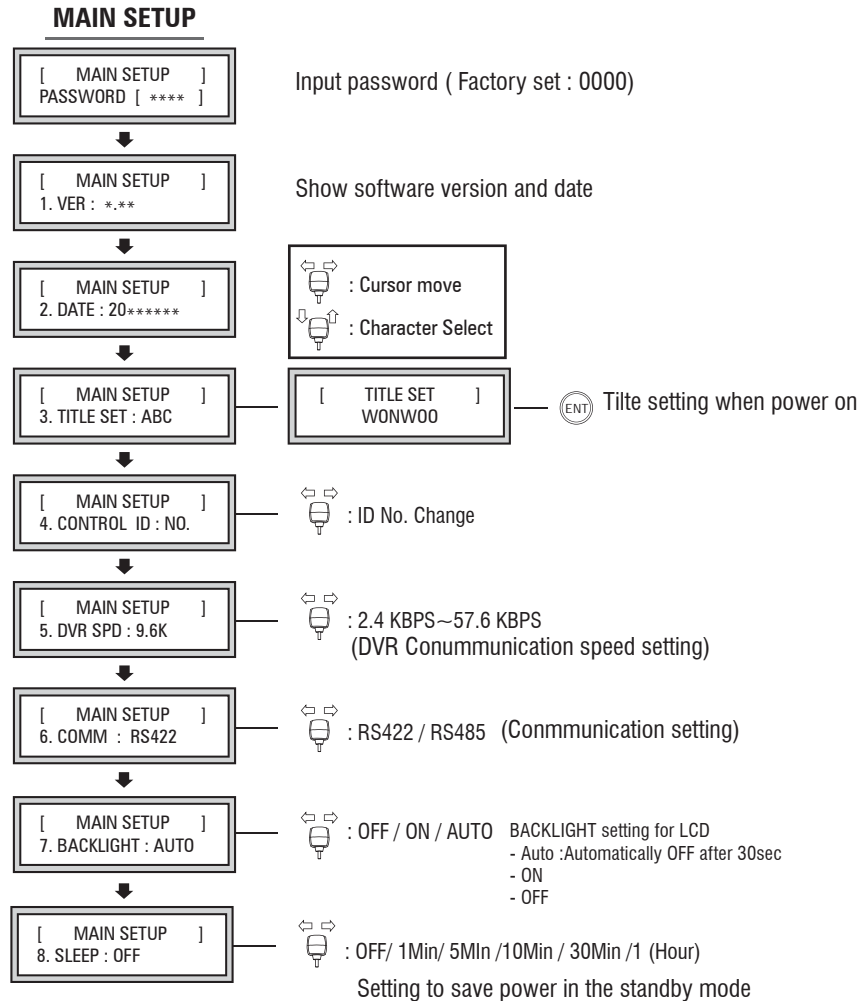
MAIN SETUP

[ MAIN SETUP ]
PASSWORD [ **** ]

Input password ( Factory set : 0000)

[ MAIN SETUP ]
1. VER : *.**

Show software version and date

[ MAIN SETUP ]
2. DATE : 20******

: Cursor move

: Character Select

[ MAIN SETUP ]
3. TITLE SET : ABC

[ TITLE SET ]
WONWOO

ENT Tilte setting when power on

[ MAIN SETUP ]
4. CONTROL ID : NO.

: ID No. Change

[ MAIN SETUP ]
5. DVR SPD : 9.6K

: 2.4 KBPS~57.6 KBPS
(DVR Conummunication speed setting)

[ MAIN SETUP ]
6. COMM : RS422

: RS422 / RS485 (Conmmunication setting)

[ MAIN SETUP ]
7. BACKLIGHT : AUTO

: OFF / ON / AUTO BACKLIGHT setting for LCD
- Auto :Automatically OFF after 30sec
- ON
- OFF

[ MAIN SETUP ]
8. SLEEP : OFF

: OFF/ 1Min/ 5MIn /10Min / 30Min /1 (Hour)

Setting to save power in the standby mode